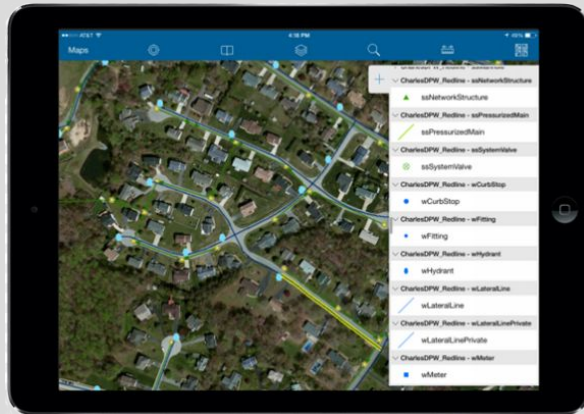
AT&T
4:16 PM
49%

Maps

CharlesDPW_Redline - ssNetworkStructure
ssNetworkStructure
CharlesDPW_Redline - ssPressurizedMain
ssPressurizedMain
CharlesDPW_Redline - ssSystemValve
ssSystemValve
CharlesDPW_Redline - wCurbStop
wCurbStop
CharlesDPW_Redline - wFitting
wFitting
CharlesDPW_Redline - wHydrant
wHydrant
CharlesDPW_Redline - wLateralLine
wLateralLine
CharlesDPW_Redline - wLateralLinePrivate
wLateralLinePrivate
CharlesDPW_Redline - wMeter
wMeter